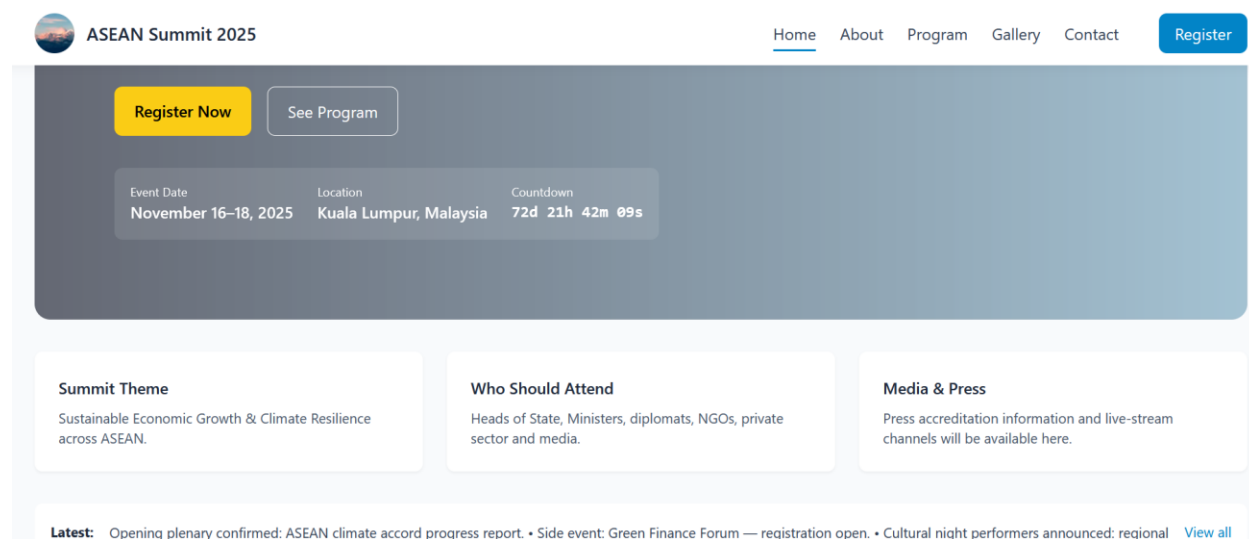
ASEAN Summit 2025

Home About Program Gallery Contact Register

Register Now See Program

Event Date
November 16–18, 2025

Location
Kuala Lumpur, Malaysia

Countdown
72d 21h 42m 09s

Summit Theme
Sustainable Economic Growth & Climate Resilience across ASEAN.

Who Should Attend
Heads of State, Ministers, diplomats, NGOs, private sector and media.

Media & Press
Press accreditation information and live-stream channels will be available here.

Latest: Opening plenary confirmed: ASEAN climate accord progress report. • Side event: Green Finance Forum — registration open. • Cultural night performers announced: regional

View all